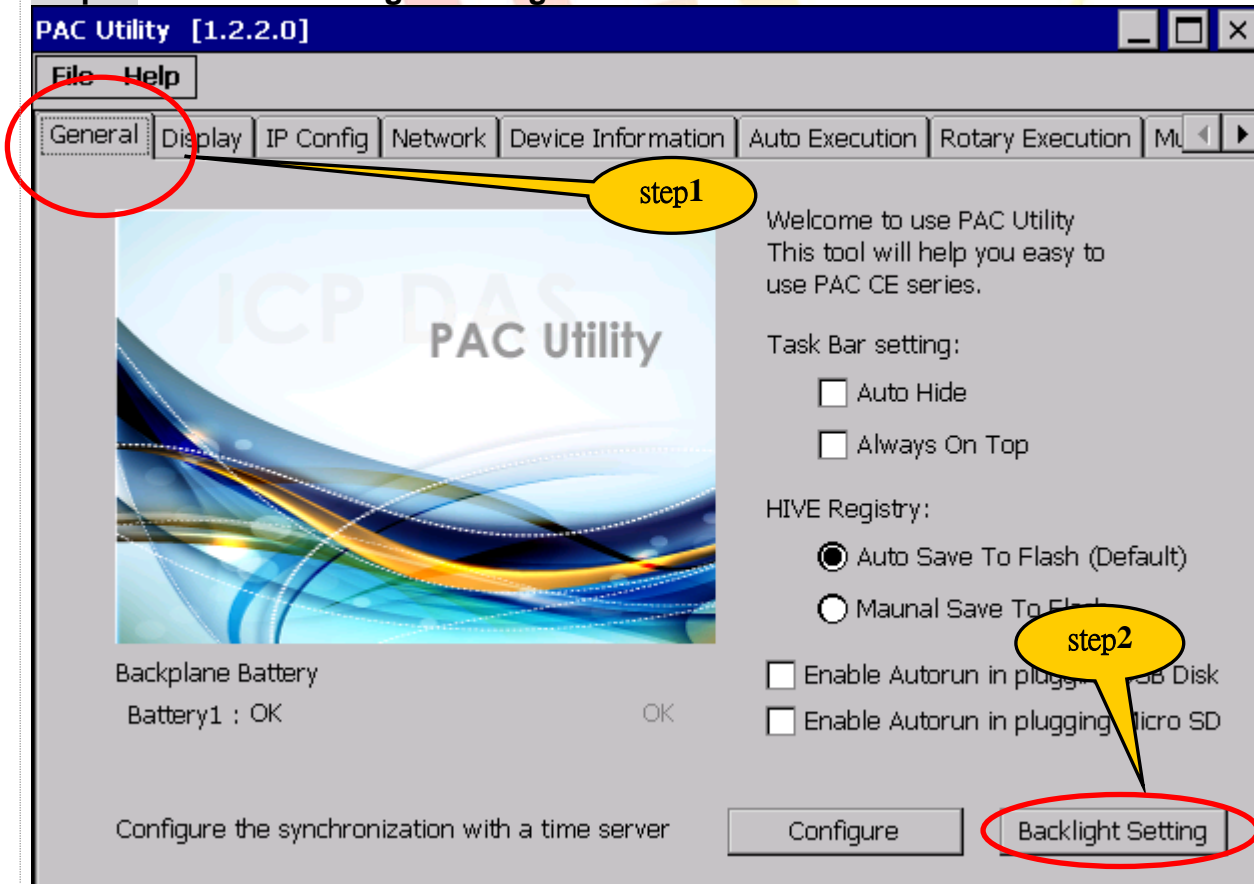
PAC Utility [1.2.2.0]

File Help

General | Display | IP Config | Network | Device Information | Auto Execution | Rotary Execution | Mu

step1

ICP DAS

PAC Utility

Welcome to use PAC Utility
This tool will help you easy to use PAC CE series.

Task Bar setting:

Auto Hide

Always On Top

HIVE Registry:

Auto Save To Flash (Default)

Maunal Save To Fl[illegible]

step2

Backplane Battery

Battery1 : OK

OK

Enable Autorun in pluggi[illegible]B Disk

Enable Autorun in plugging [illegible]icro SD

Configure the synchronization with a time server

Configure

Backlight Setting